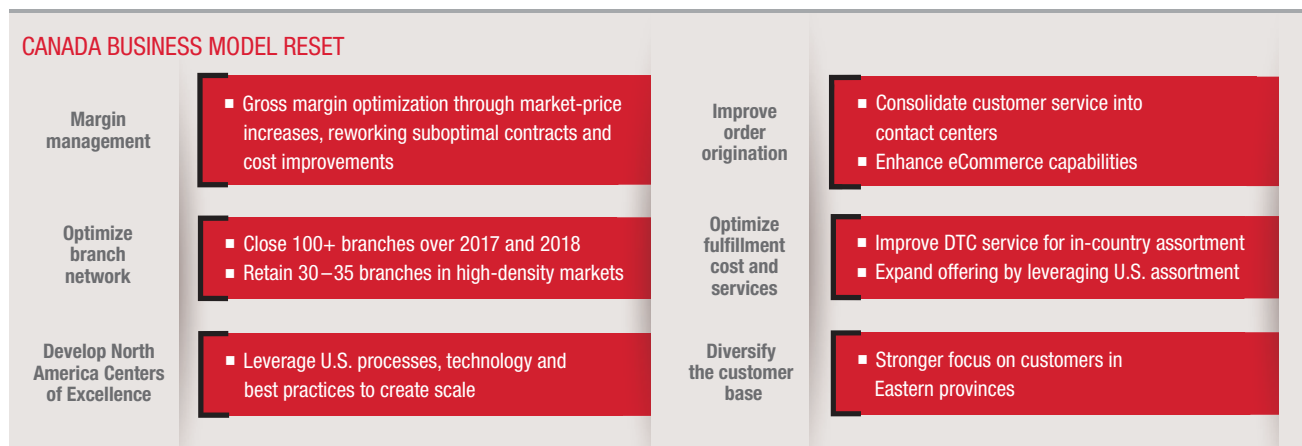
CANADA BUSINESS MODEL RESET

Margin management

■ Gross margin optimization through market-price increases, reworking suboptimal contracts and cost improvements

Optimize branch network

■ Close 100+ branches over 2017 and 2018
■ Retain 30 – 35 branches in high-density markets

Develop North America Centers of Excellence

■ Leverage U.S. processes, technology and best practices to create scale

Improve order origination

■ Consolidate customer service into contact centers
■ Enhance eCommerce capabilities

Optimize fulfillment cost and services

■ Improve DTC service for in-country assortment
■ Expand offering by leveraging U.S. assortment

Diversify the customer base

■ Stronger focus on customers in Eastern provinces